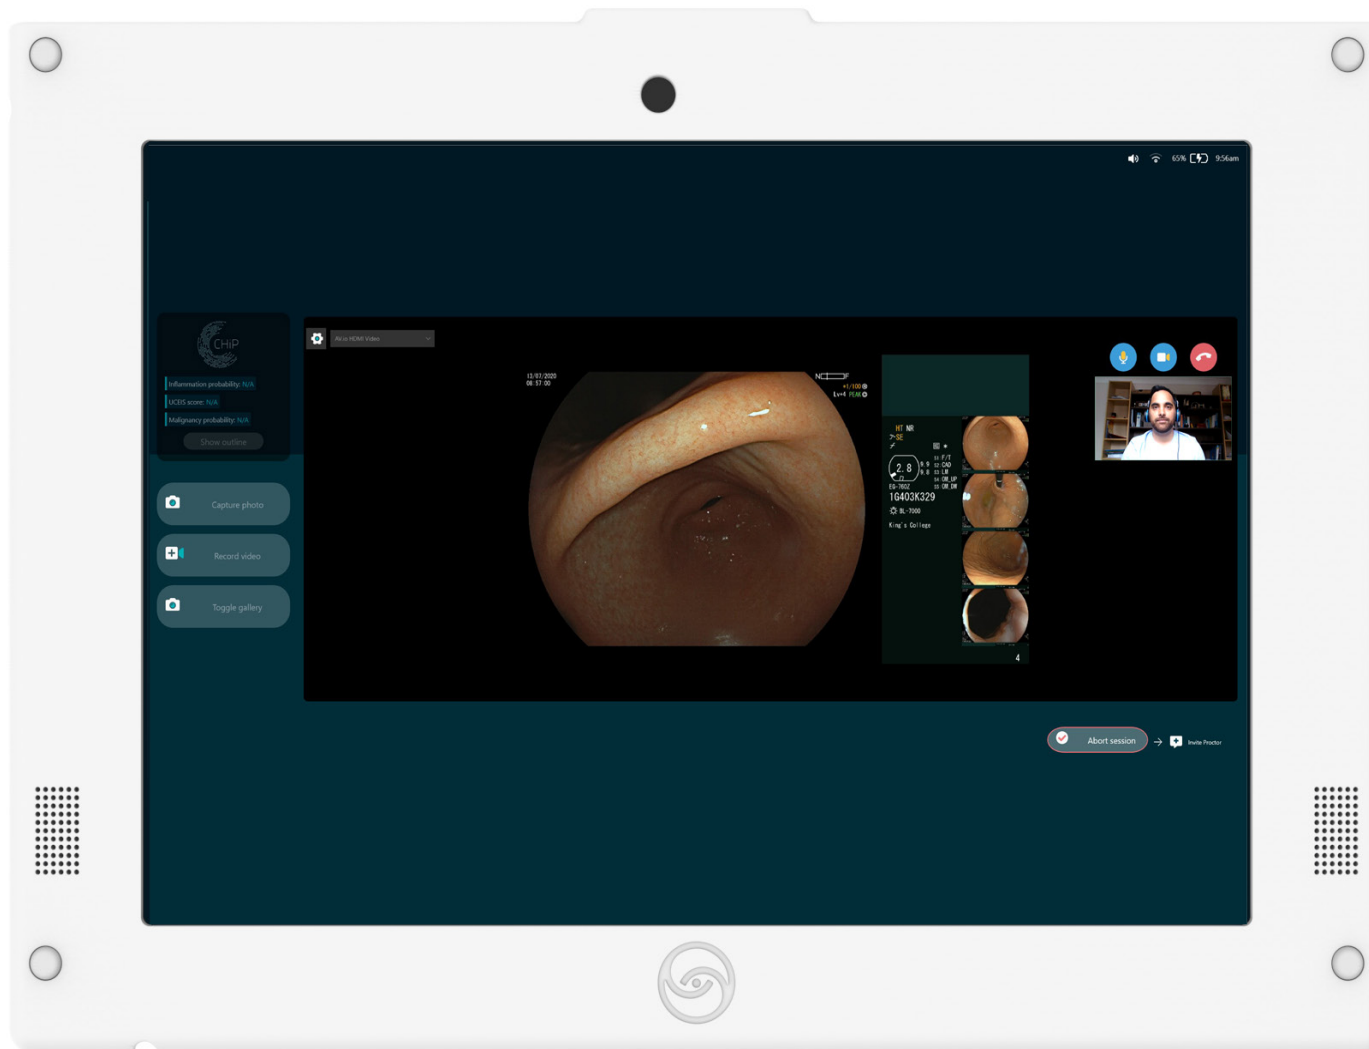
65% 9:56am

CHiP

Inflammation probability: N/A
UCEIS score: N/A
Malignancy probability: N/A
Show outline

Capture photo
Record video
Toggle gallery

AV.io HDMI Video

13/07/2020
08:57:00

HT NR
2.8
EG-760Z
1G403K329
BL-7000
King's College

4

Abort session
Invite Proctor